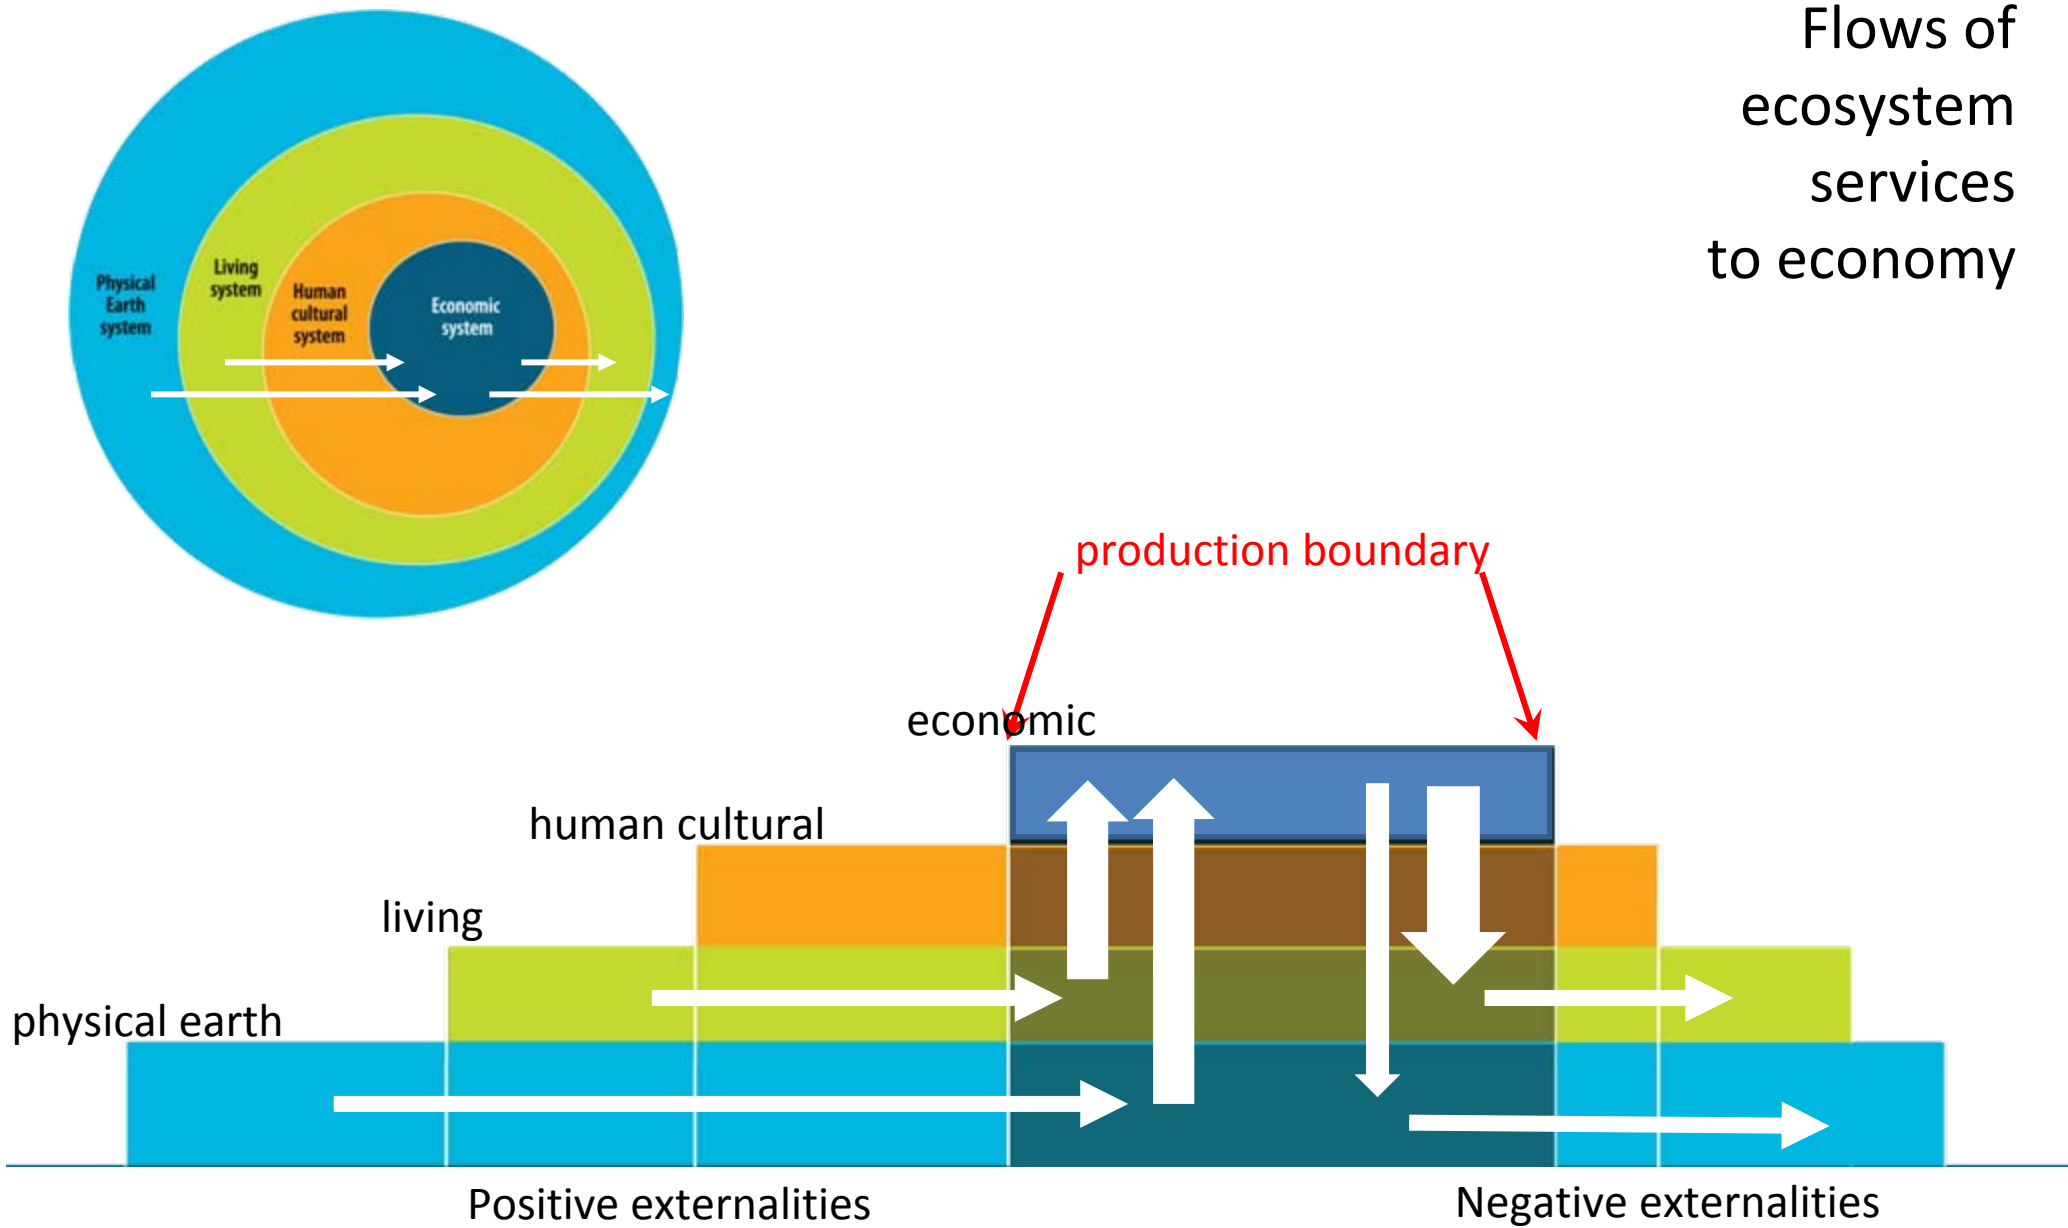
Flows of ecosystem services to economy

Physical Earth system

Living system

Human cultural system

Economic system

production boundary

economic

human cultural

living

physical earth

Positive externalities

Negative externalities